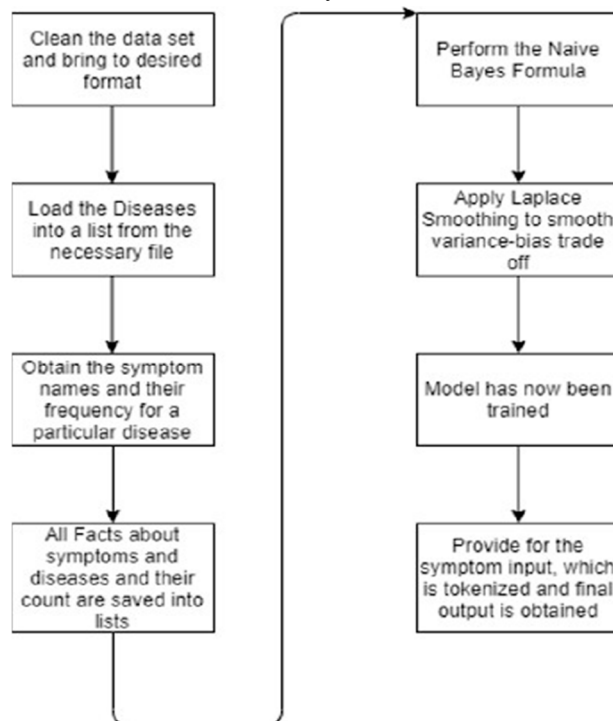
Clean the data set and bring to desired format

Load the Diseases into a list from the necessary file

Obtain the symptom names and their frequency for a particular disease

All Facts about symptoms and diseases and their count are saved into lists

Perform the Naive Bayes Formula

Apply Laplace Smoothing to smooth variance-bias trade off

Model has now been trained

Provide for the symptom input, which is tokenized and final output is obtained